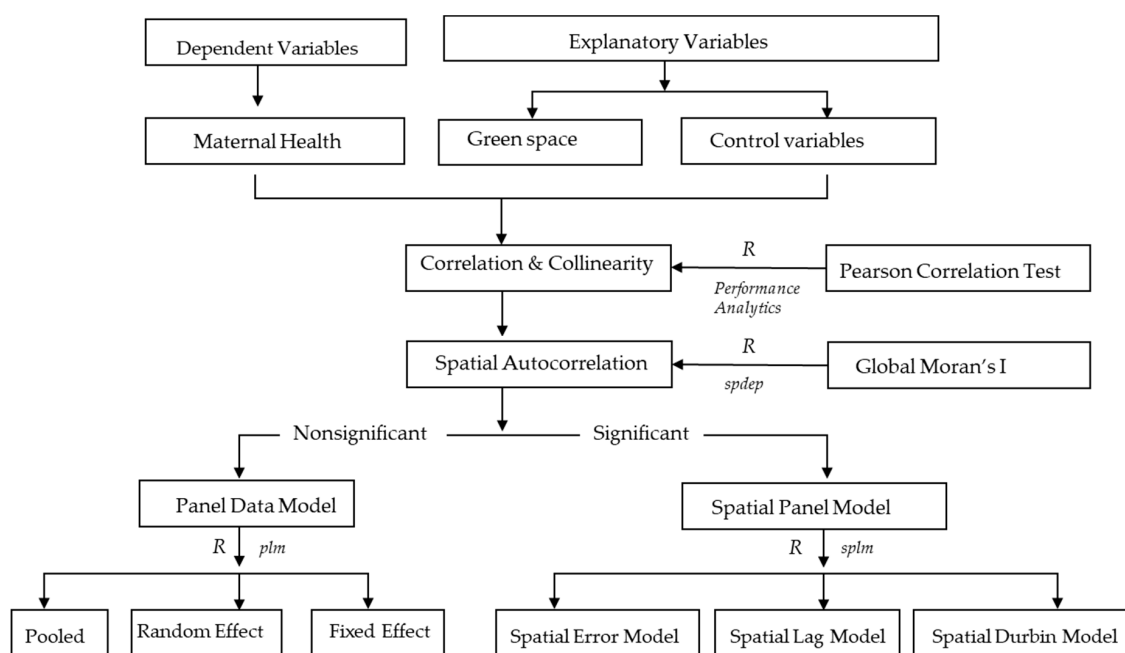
Dependent Variables

Explanatory Variables

Maternal Health

Green space

Control variables

Correlation & Collinearity

R

Performance Analytics

Pearson Correlation Test

Spatial Autocorrelation

R

spdep

Global Moran's I

Nonsignificant

Significant

Panel Data Model

R

plm

Spatial Panel Model

R

splm

Pooled

Random Effect

Fixed Effect

Spatial Error Model

Spatial Lag Model

Spatial Durbin Model